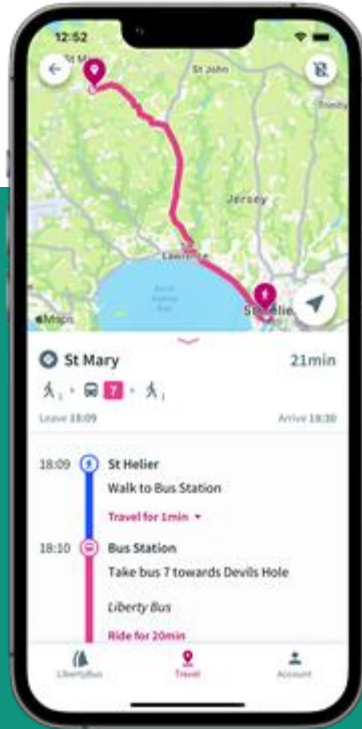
12:52

St John

Trinity

Jersey

Lawrence

Maps

St Helier

St Mary

21min

1 7 1

Leave 18:09

Arrive 18:30

18:09 St Helier

Walk to Bus Station

Travel for 1min

18:10 Bus Station

Take bus 7 towards Devils Hole

*Liberty Bus*

Ride for 20min

LibertyBus

Travel

Account